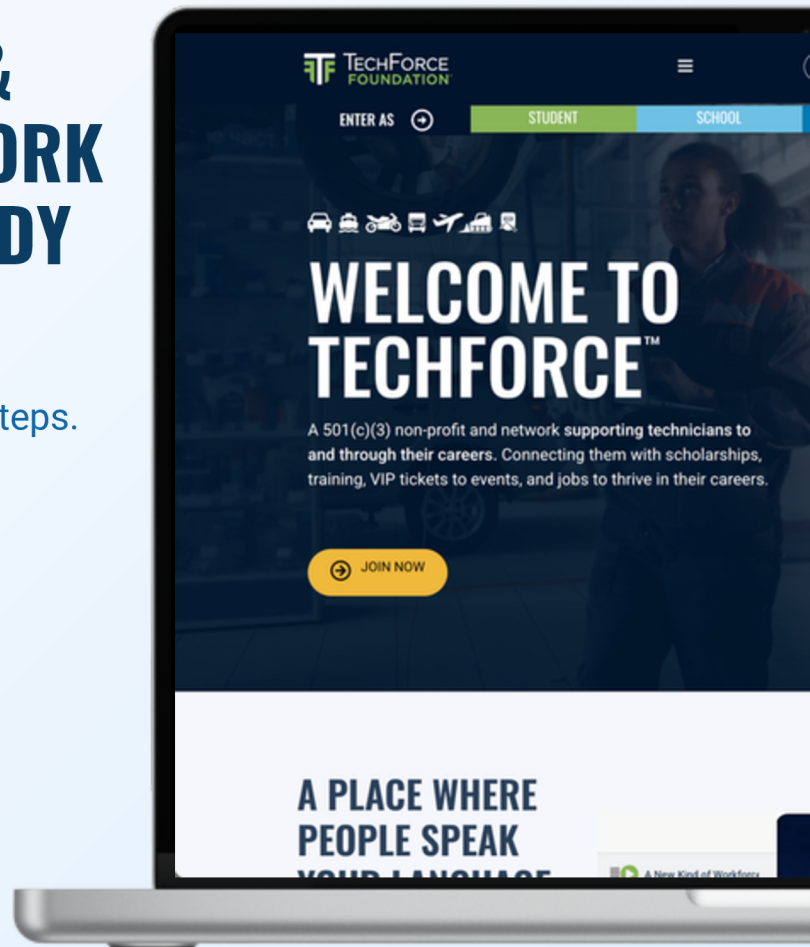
&
ORK
DY

teps.

TECHFORCE FOUNDATION

ENTER AS

STUDENT

SCHOOL

WELCOME TO TECHFORCE™

A 501(c)(3) non-profit and network supporting technicians to and through their careers. Connecting them with scholarships, training, VIP tickets to events, and jobs to thrive in their careers.

JOIN NOW

A PLACE WHERE PEOPLE SPEAK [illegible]

A New Kind of Workforce